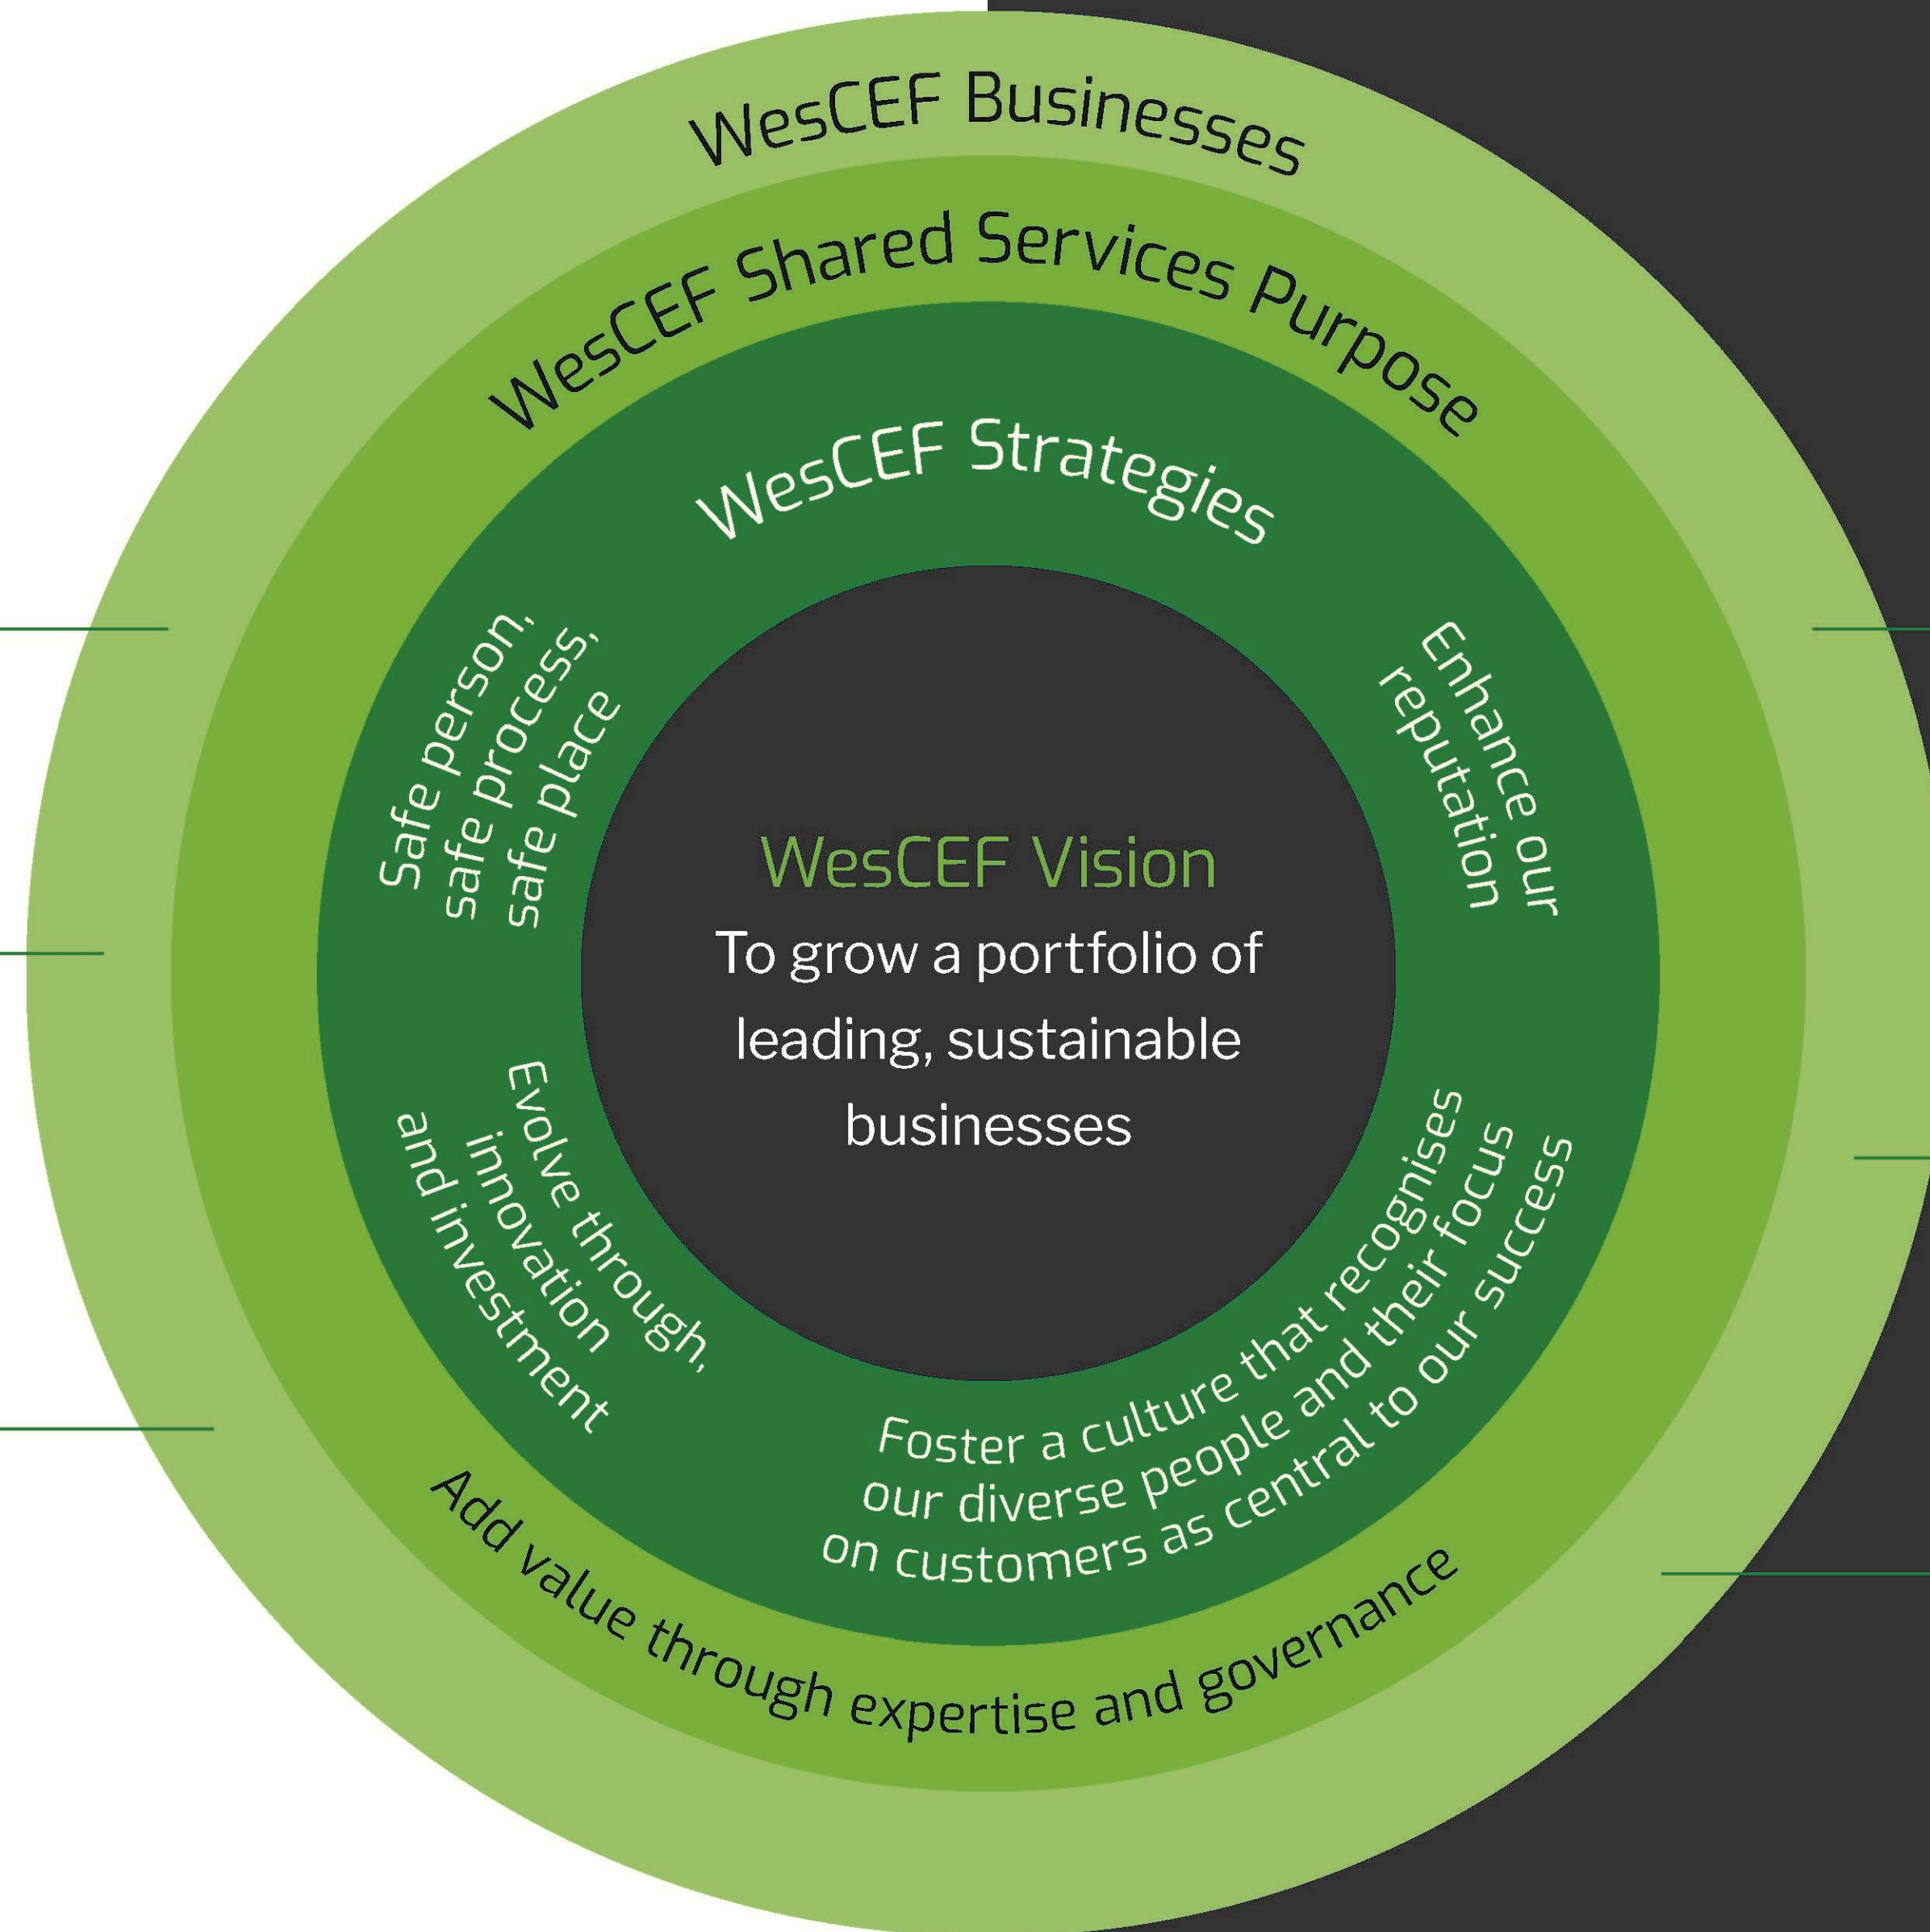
WesCEF Businesses

WesCEF Shared Services Purpose

WesCEF Strategies

Safe person, safe process, safe place

Enhance our reputation

WesCEF Vision

To grow a portfolio of leading, sustainable businesses

Evolve through, innovation and investment

Foster a culture that recognises our diverse people and their focus on customers as central to our success

Add value through expertise and governance